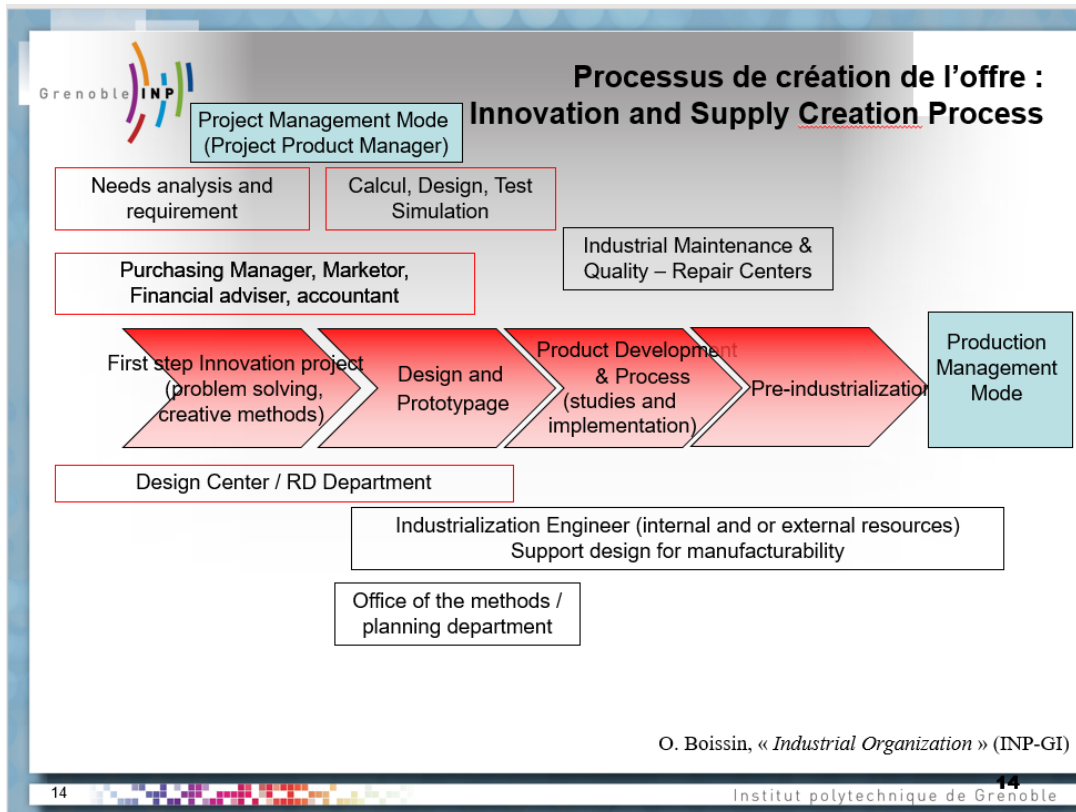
Grenoble INP

Processus de création de l'offre : Innovation and Supply Creation Process

Project Management Mode (Project Product Manager)

Needs analysis and requirement

Calcul, Design, Test Simulation

Industrial Maintenance & Quality – Repair Centers

Purchasing Manager, Marketor, Financial adviser, accountant

First step Innovation project (problem solving, creative methods)

Design and Prototypage

Product Development & Process (studies and implementation)

Pre-industrialization

Production Management Mode

Design Center / RD Department

Industrialization Engineer (internal and or external resources) Support design for manufacturability

Office of the methods / planning department

O. Boissin, « Industrial Organization » (INP-GI)

14

14

Institut polytechnique de Grenoble